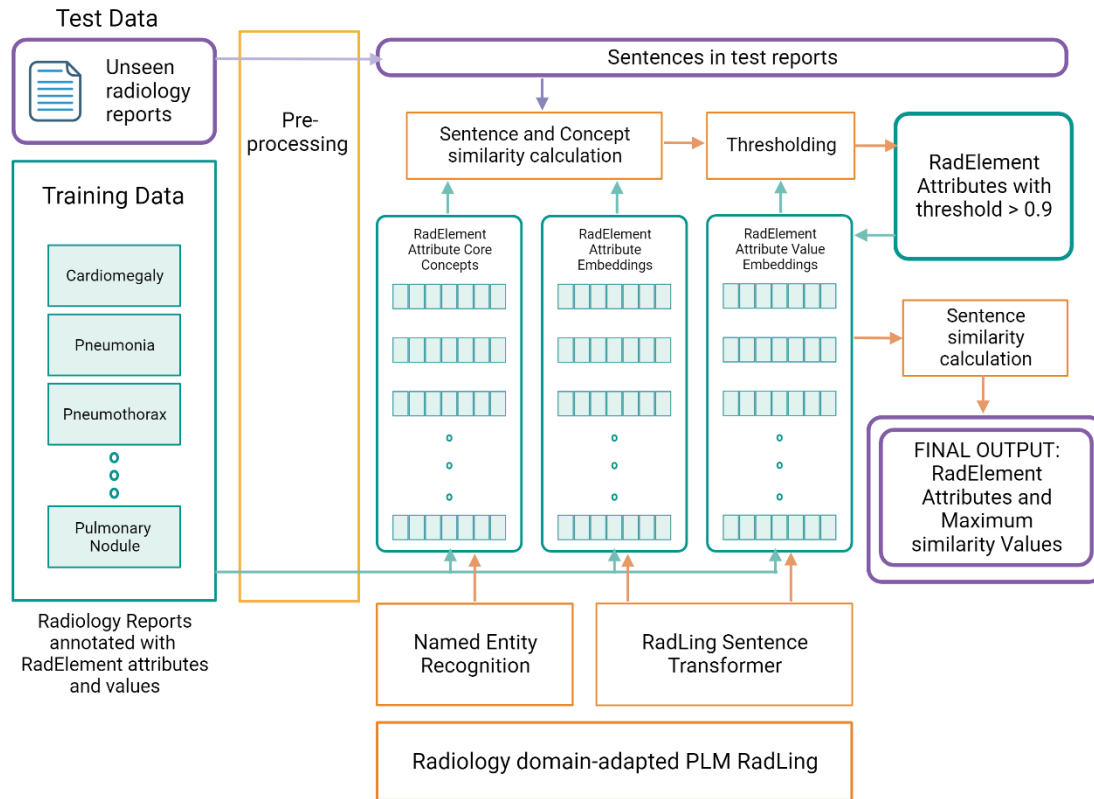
Test Data

Unseen radiology reports

Pre-processing

Sentences in test reports

Sentence and Concept similarity calculation

Thresholding

RadElement Attributes with threshold > 0.9

Training Data

Cardiomegaly

Pneumonia

Pneumothorax

Pulmonary Nodule

RadElement Attribute Core Concepts

RadElement Attribute Embeddings

RadElement Attribute Value Embeddings

Sentence similarity calculation

FINAL OUTPUT: RadElement Attributes and Maximum similarity Values

Radiology Reports annotated with RadElement attributes and values

Named Entity Recognition

RadLing Sentence Transformer

Radiology domain-adapted PLM RadLing